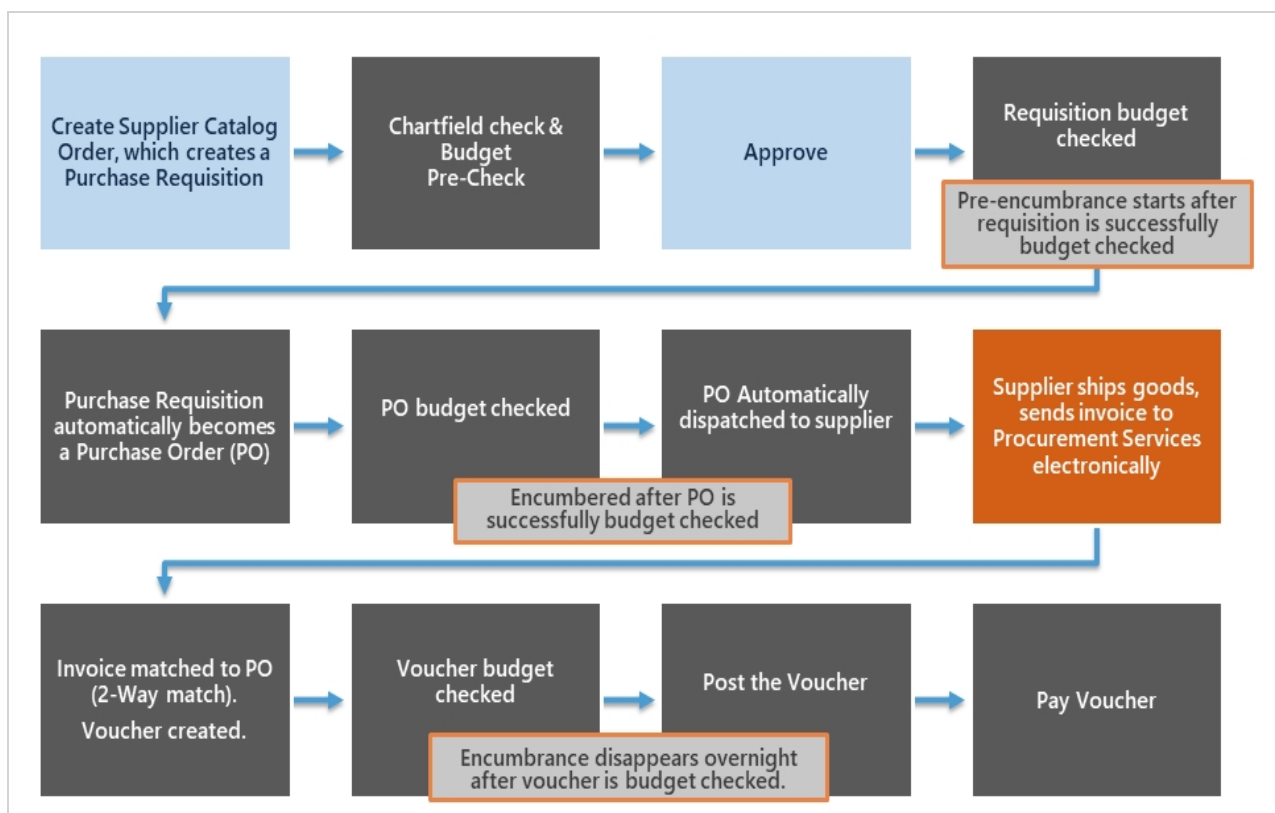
Create Supplier Catalog Order, which creates a Purchase Requisition

Chartfield check & Budget Pre-Check

Approve

Requisition budget checked

Pre-encumbrance starts after requisition is successfully budget checked

Purchase Requisition automatically becomes a Purchase Order (PO)

PO budget checked

Encumbered after PO is successfully budget checked

PO Automatically dispatched to supplier

Supplier ships goods, sends invoice to Procurement Services electronically

Invoice matched to PO (2-Way match).

Voucher created.

Voucher budget checked

Encumbrance disappears overnight after voucher is budget checked.

Post the Voucher

Pay Voucher